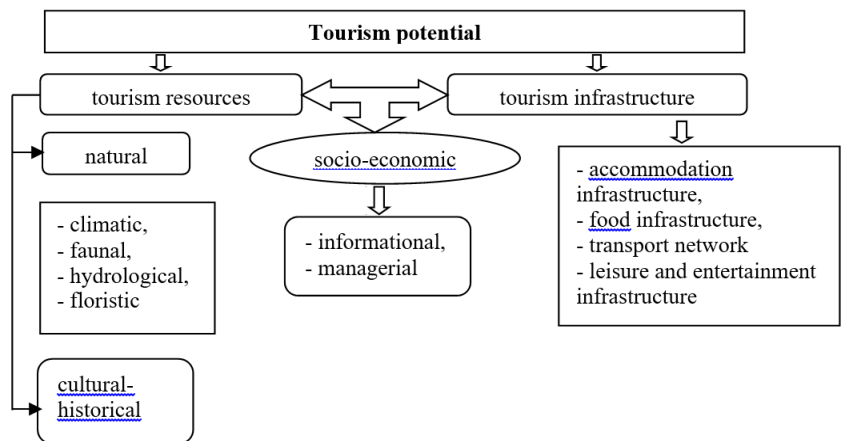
Tourism potential

tourism resources

tourism infrastructure

natural

socio-economic

- climatic,
- faunal,
- hydrological,
- floristic

- informational,
- managerial

- accommodation infrastructure,
- food infrastructure,
- transport network
- leisure and entertainment infrastructure

cultural-historical